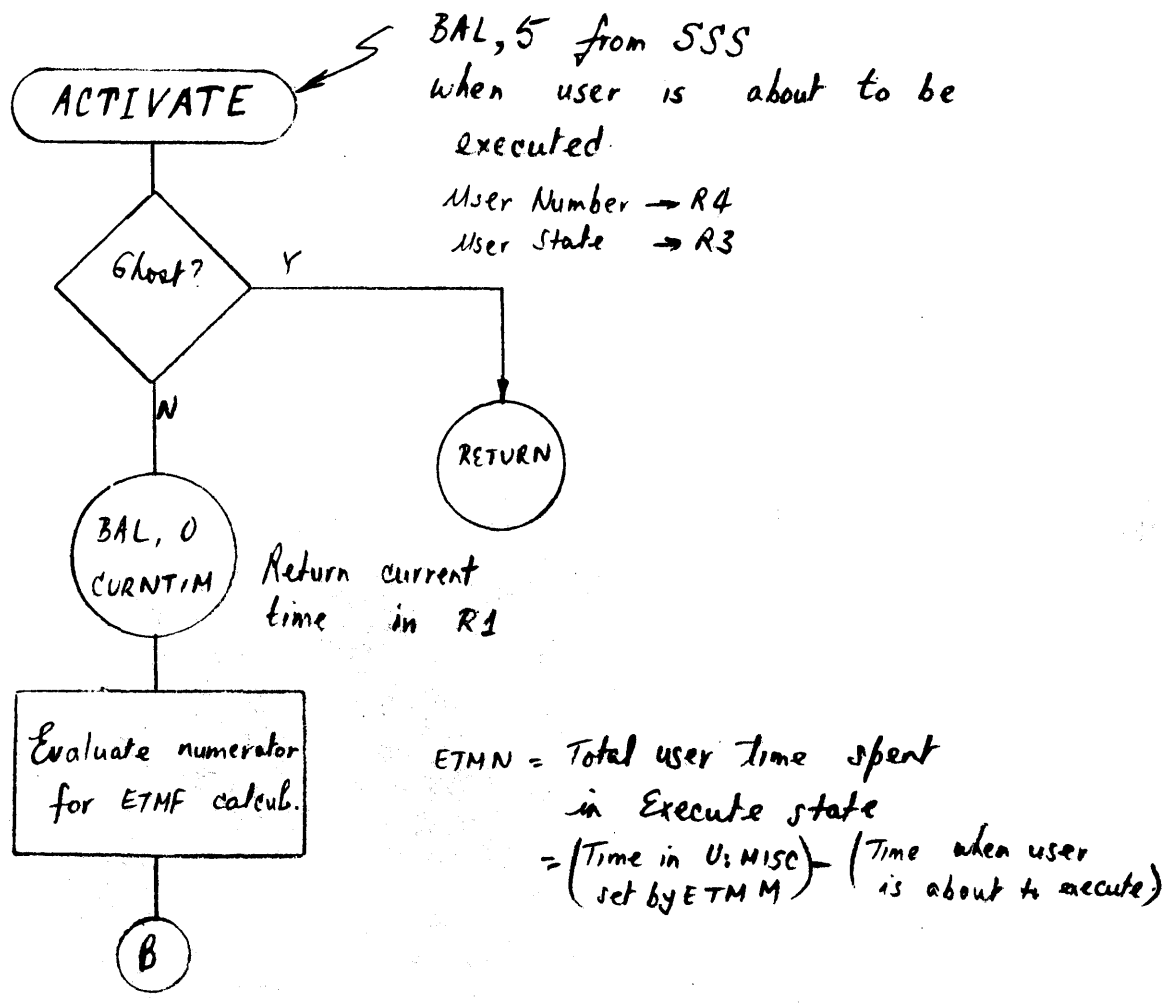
BAL, 5 from SSS when user is about to be executed.
User Number → R4
User State → R3

ACTIVATE

Ghost?

Y

N

RETURN

BAL, 0 CURNTIM

Return current time in R1

Evaluate numerator for ETMF calcul.

ETMN = Total user time spent in Execute state
= (Time in U:MISC set by ETMM) - (Time when user is about to execute)

B